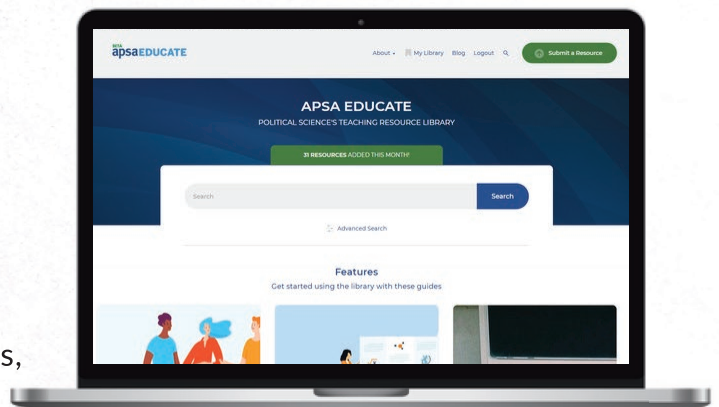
BETA apsaEDUCATE

About ▾ My Library Blog Logout

Submit a Resource

APSA EDUCATE

POLITICAL SCIENCE'S TEACHING RESOURCE LIBRARY

31 RESOURCES ADDED THIS MONTH!

Search

Search

Advanced Search

Features

Get started using the library with these guides

s,